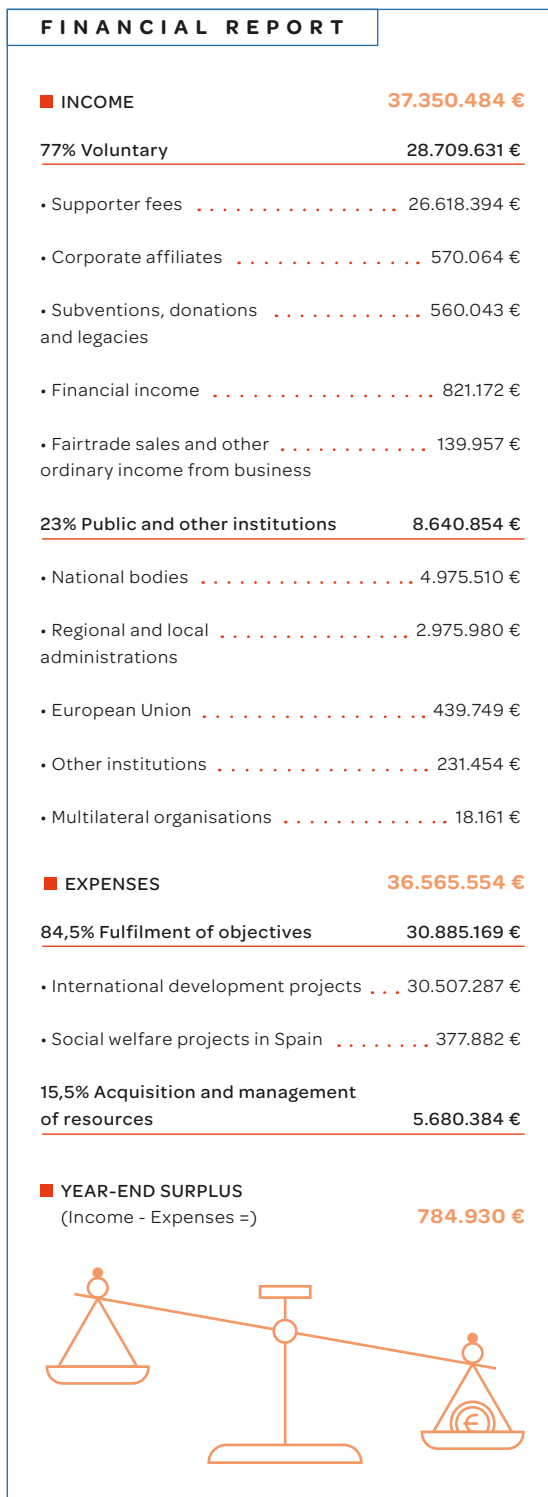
FINANCIAL REPORT

INCOME 37.350.484 €

77% Voluntary 28.709.631 €

• Supporter fees 26.618.394 €

• Corporate affiliates 570.064 €

• Subventions, donations and legacies 560.043 €

• Financial income 821.172 €

• Fairtrade sales and other ordinary income from business 139.957 €

23% Public and other institutions 8.640.854 €

• National bodies 4.975.510 €

• Regional and local administrations 2.975.980 €

• European Union 439.749 €

• Other institutions 231.454 €

• Multilateral organisations 18.161 €

EXPENSES 36.565.554 €

84,5% Fulfilment of objectives 30.885.169 €

• International development projects 30.507.287 €

• Social welfare projects in Spain 377.882 €

15,5% Acquisition and management of resources 5.680.384 €

YEAR-END SURPLUS
(Income - Expenses =) 784.930 €

€